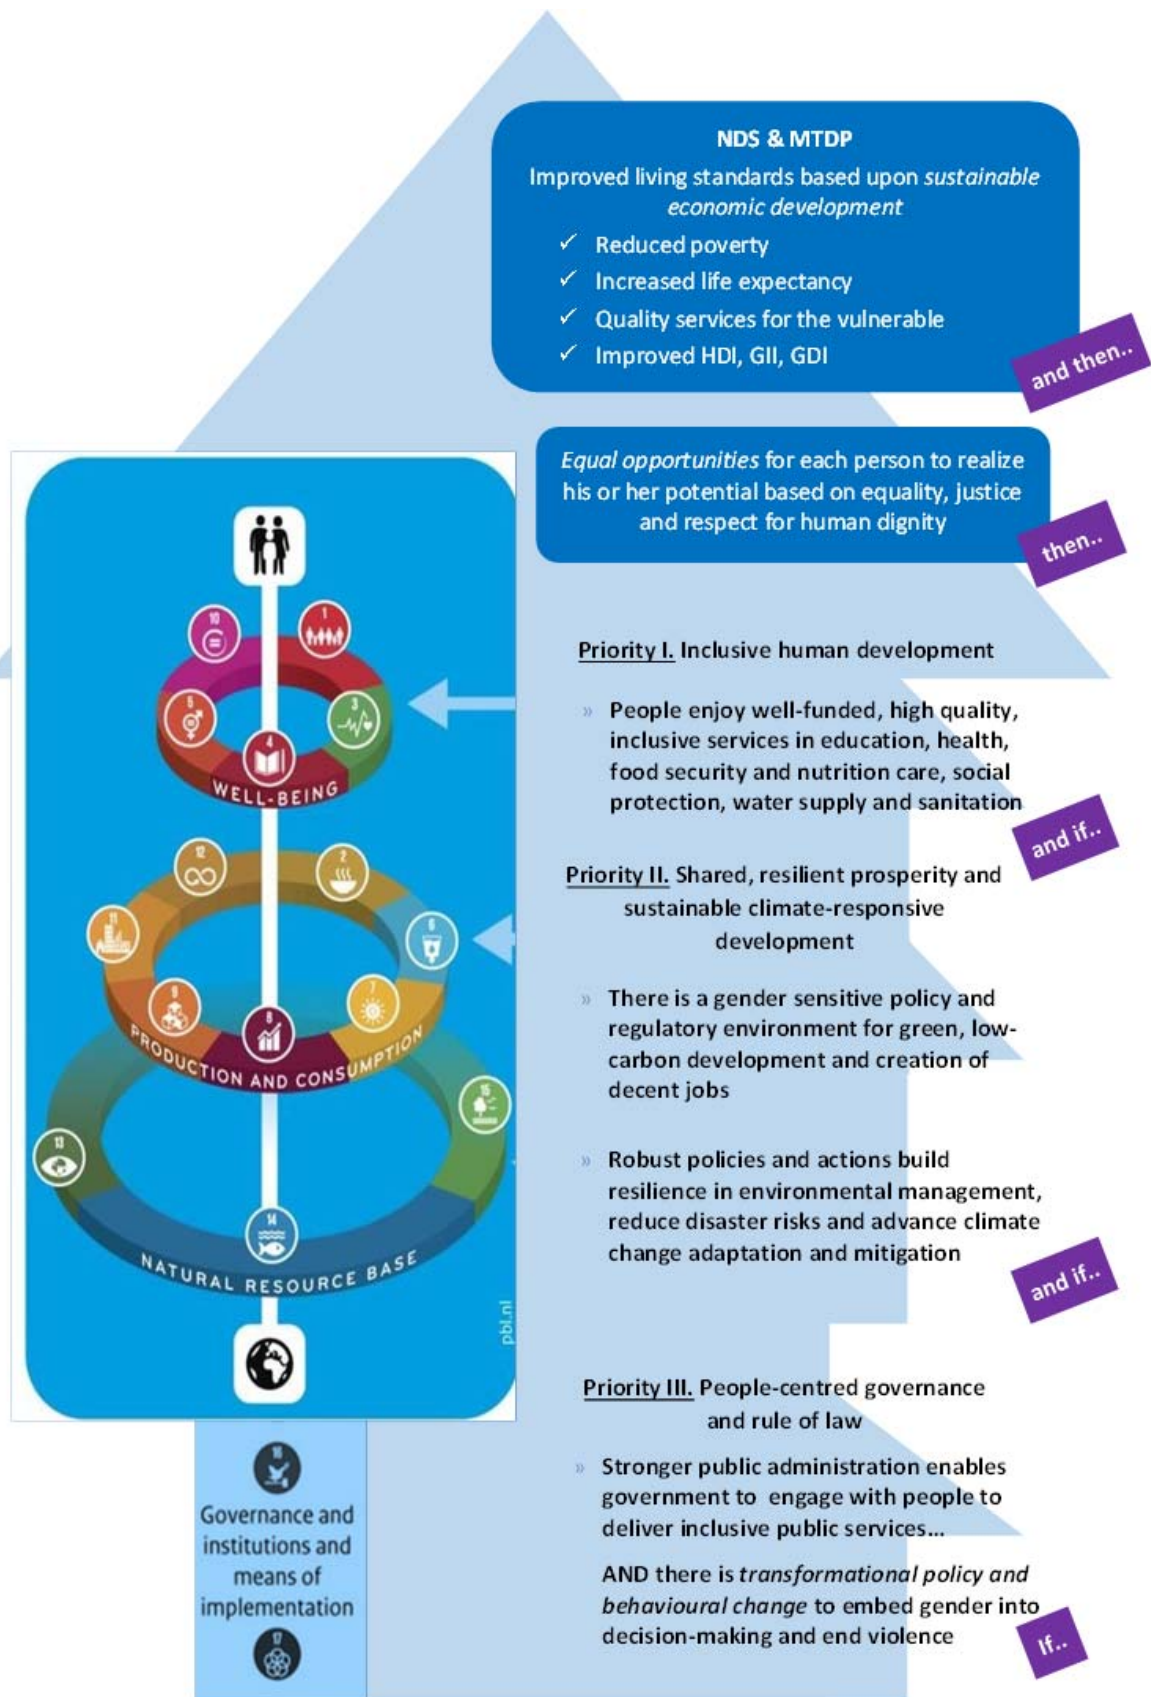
NDS & MTDP

Improved living standards based upon *sustainable economic development*

✓ Reduced poverty
✓ Increased life expectancy
✓ Quality services for the vulnerable
✓ Improved HDI, GII, GDI

and then..

*Equal opportunities* for each person to realize his or her potential based on equality, justice and respect for human dignity

then..

WELL-BEING

PRODUCTION AND CONSUMPTION

NATURAL RESOURCE BASE

pbl.nl

Priority I. Inclusive human development

» People enjoy well-funded, high quality, inclusive services in education, health, food security and nutrition care, social protection, water supply and sanitation

and if..

Priority II. Shared, resilient prosperity and sustainable climate-responsive development

» There is a gender sensitive policy and regulatory environment for green, low-carbon development and creation of decent jobs

» Robust policies and actions build resilience in environmental management, reduce disaster risks and advance climate change adaptation and mitigation

and if..

Priority III. People-centred governance and rule of law

» Stronger public administration enables government to engage with people to deliver inclusive public services...

AND there is *transformational policy and behavioural change* to embed gender into decision-making and end violence

If..

Governance and institutions and means of implementation